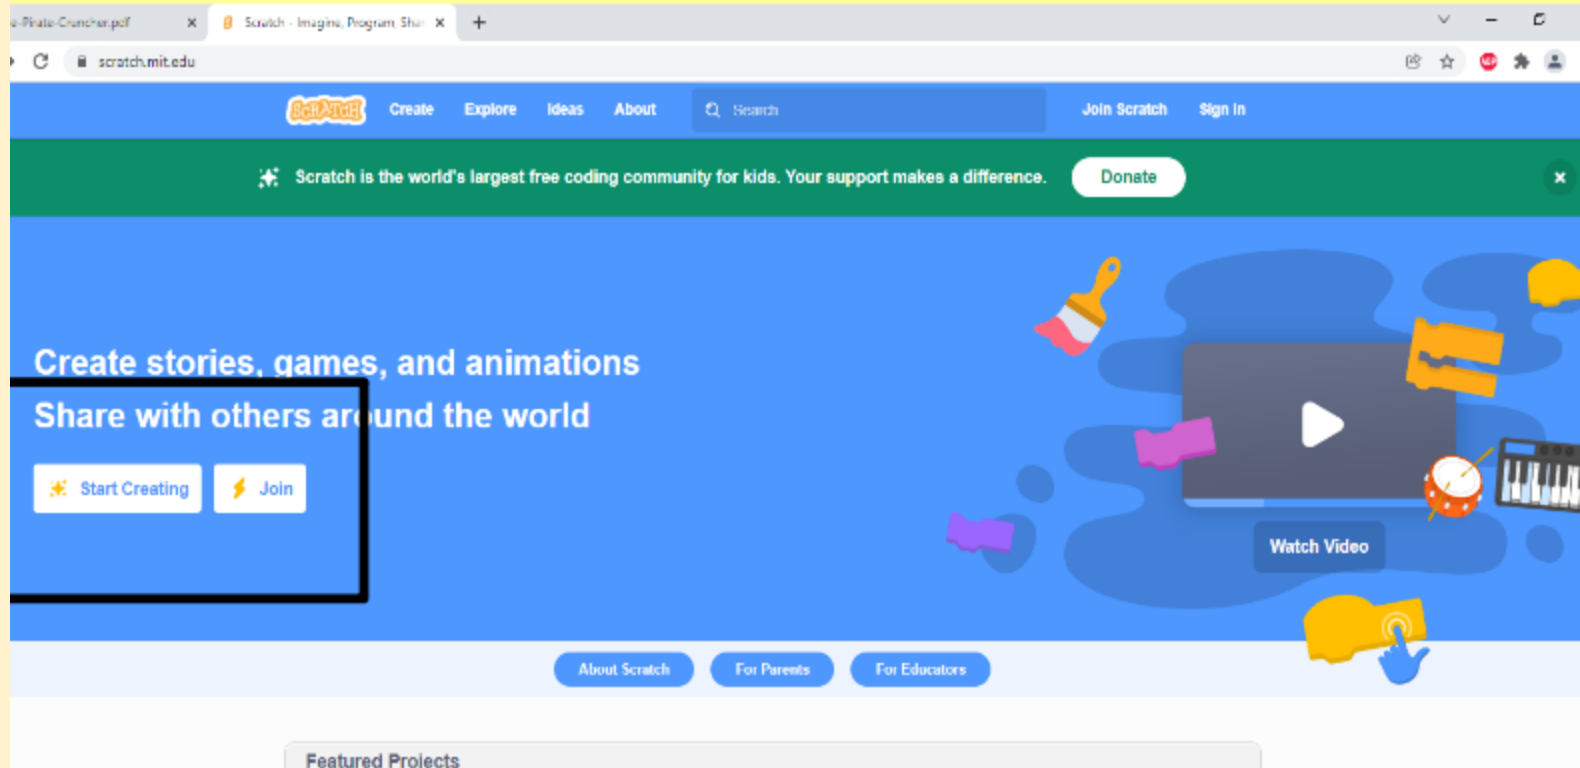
-Pirate-Cruncher.pdf ×
Scratch - Imagine, Program, Shar ×
+

scratch.mit.edu

SCRATCH Create Explore Ideas About Search Join Scratch Sign in

Scratch is the world's largest free coding community for kids. Your support makes a difference. Donate ×

Create stories, games, and animations
Share with others around the world

Start Creating Join

Watch Video

About Scratch For Parents For Educators

Featured Projects